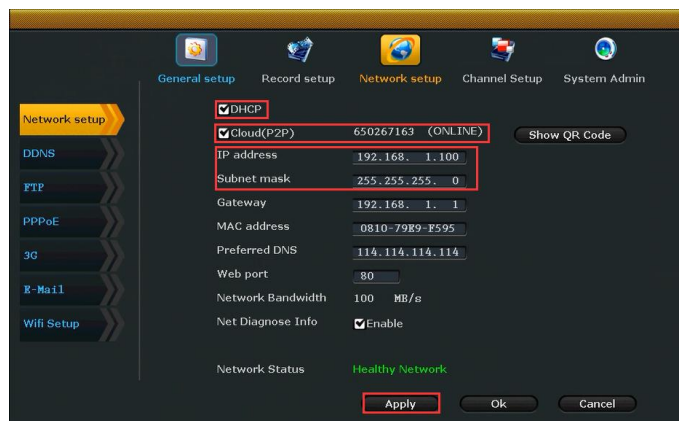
General setup Record setup Network setup Channel Setup System Admin

Network setup
DDNS
FTP
PPPoE
3G
E-Mail
Wifi Setup

DHCP
Cloud(P2P) 650267163 (ONLINE) Show QR Code
IP address 192.168. 1.100
Subnet mask 255.255.255. 0
Gateway 192.168. 1. 1
MAC address 0810-79E9-F595
Preferred DNS 114.114.114.114
Web port 80
Network Bandwidth 100 MB/s
Net Diagnose Info Enable

Network Status Healthy Network

Apply Ok Cancel